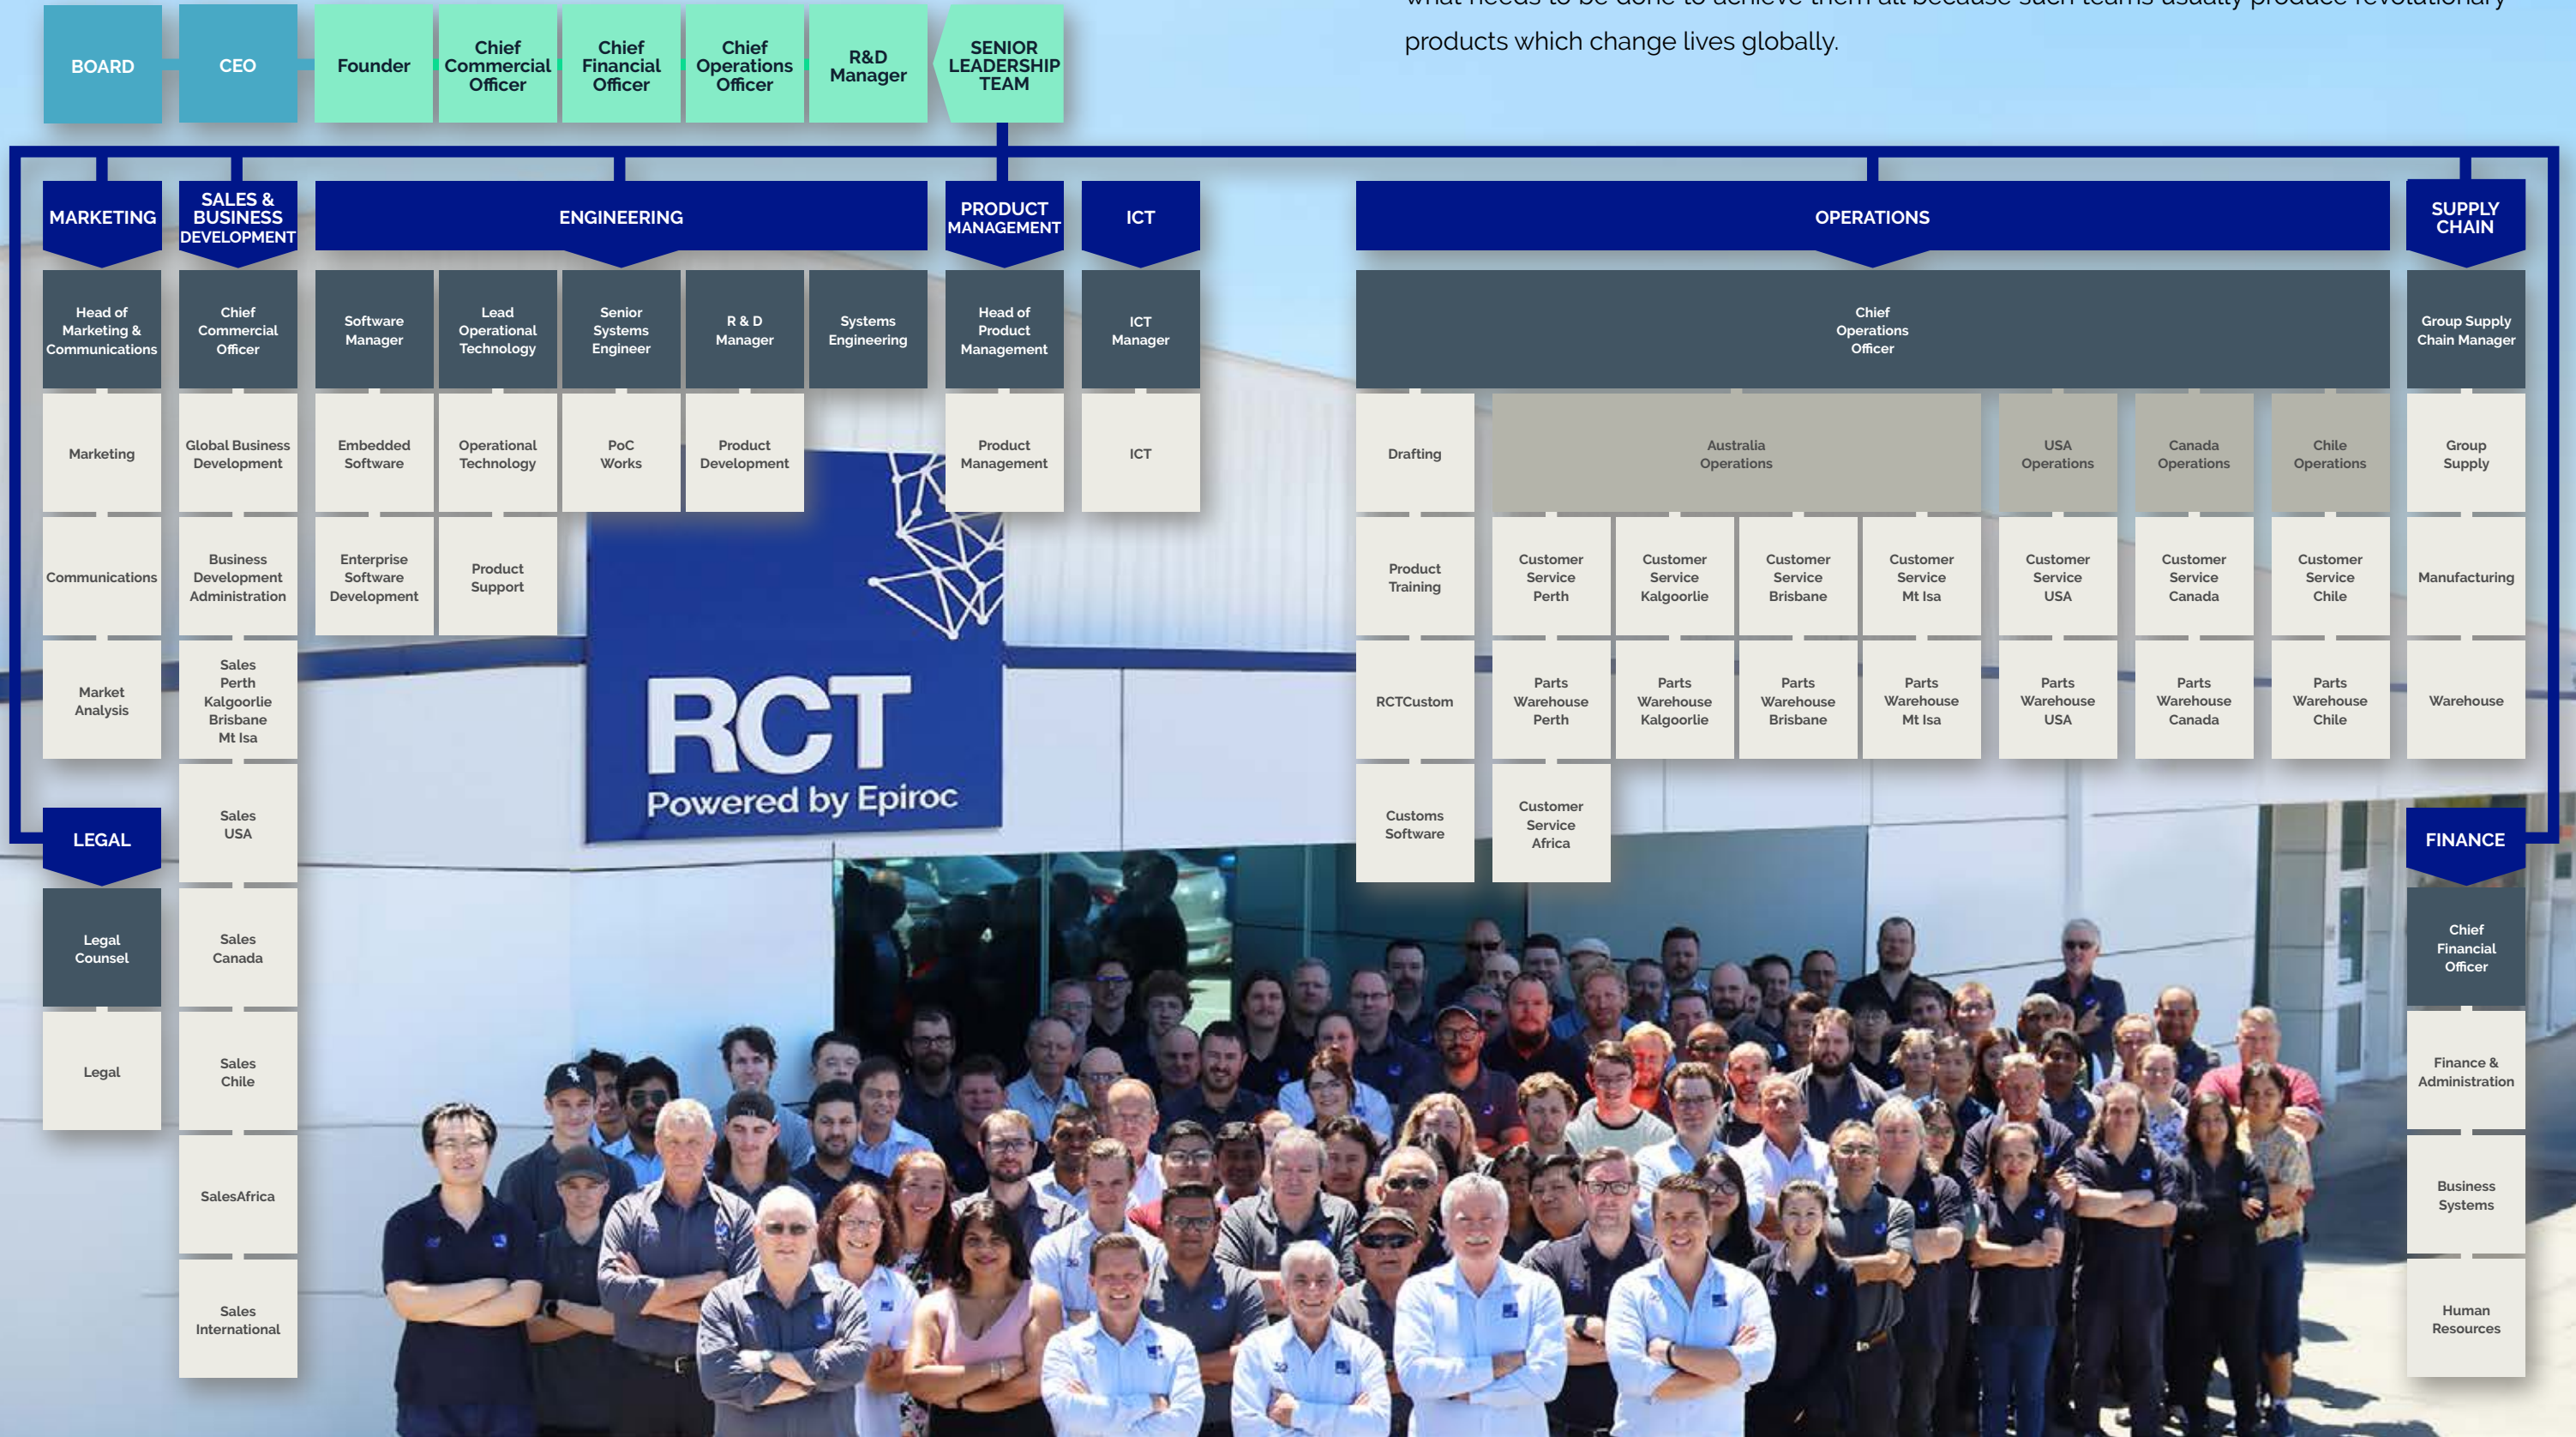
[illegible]

products which change lives globally.

BOARD
CEO
Founder
Chief Commercial Officer
Chief Financial Officer
Chief Operations Officer
R&D Manager
SENIOR LEADERSHIP TEAM

MARKETING
Head of Marketing & Communications
Marketing
Communications
Market Analysis

SALES & BUSINESS DEVELOPMENT
Chief Commercial Officer
Global Business Development
Business Development Administration
Sales Perth Kalgoorlie Brisbane Mt Isa
Sales USA
Sales Canada
Sales Chile
SalesAfrica
Sales International

ENGINEERING
Software Manager
Lead Operational Technology
Senior Systems Engineer
R & D Manager
Systems Engineering
Embedded Software
Operational Technology
PoC Works
Product Development
Enterprise Software Development
Product Support

PRODUCT MANAGEMENT
Head of Product Management
Product Management

ICT
ICT Manager
ICT

OPERATIONS
Chief Operations Officer
Drafting
Australia Operations
USA Operations
Canada Operations
Chile Operations
Product Training
Customer Service Perth
Customer Service Kalgoorlie
Customer Service Brisbane
Customer Service Mt Isa
Customer Service USA
Customer Service Canada
Customer Service Chile
RCTCustom
Parts Warehouse Perth
Parts Warehouse Kalgoorlie
Parts Warehouse Brisbane
Parts Warehouse Mt Isa
Parts Warehouse USA
Parts Warehouse Canada
Parts Warehouse Chile
Customs Software
Customer Service Africa

SUPPLY CHAIN
Group Supply Chain Manager
Group Supply
Manufacturing
Warehouse

LEGAL
Legal Counsel
Legal

FINANCE
Chief Financial Officer
Finance & Administration
Business Systems
Human Resources

RCT
Powered by Epiroc